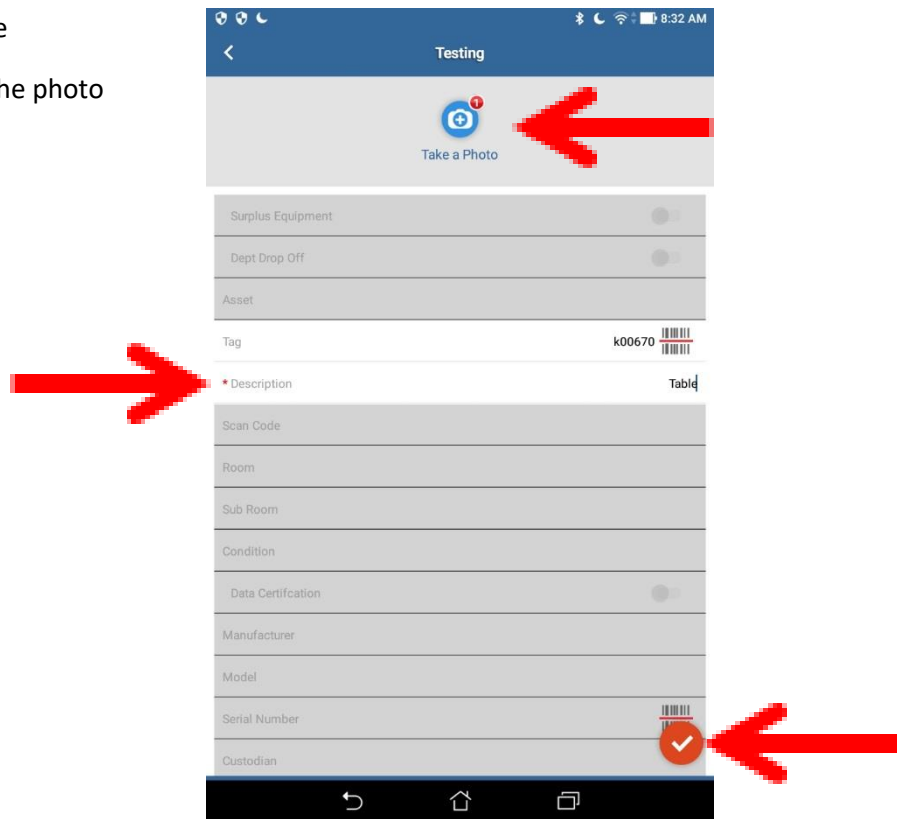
e

he photo

8:32 AM

Testing

1

Take a Photo

Surplus Equipment

Dept Drop Off

Asset

Tag k00670

* Description Table

Scan Code

Room

Sub Room

Condition

Data Certifcation

Manufacturer

Model

Serial Number

Custodian